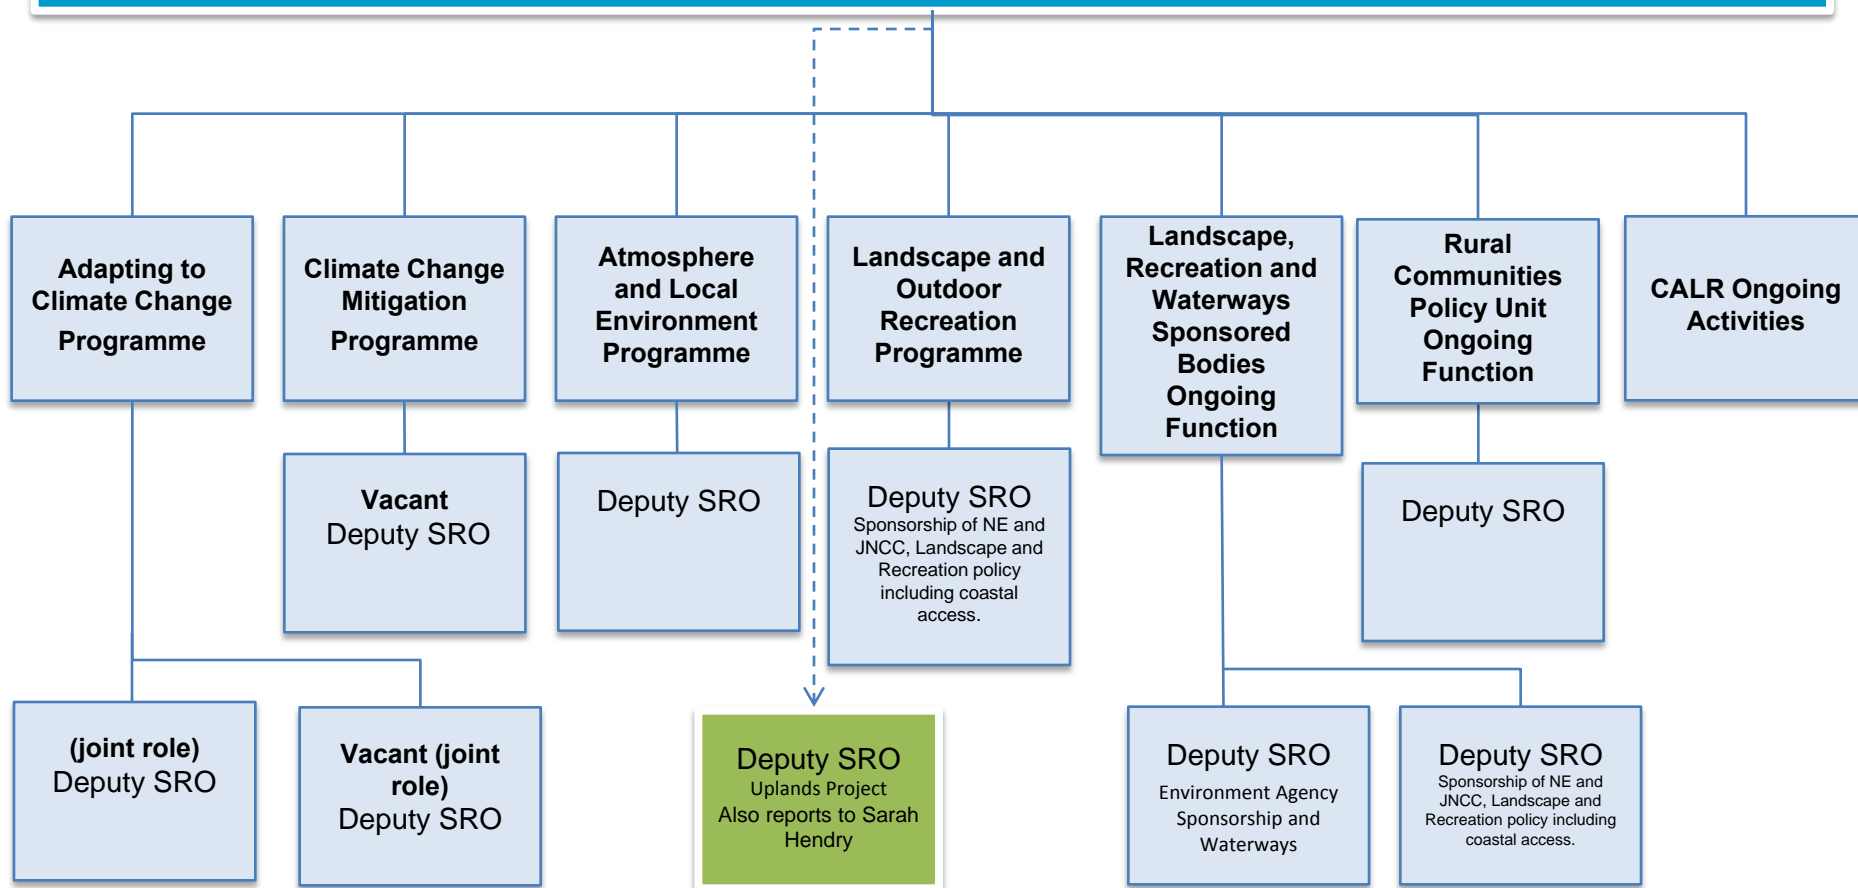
Adapting to Climate Change Programme

Climate Change Mitigation Programme

Atmosphere and Local Environment Programme

Landscape and Outdoor Recreation Programme

Landscape, Recreation and Waterways Sponsored Bodies Ongoing Function

Rural Communities Policy Unit Ongoing Function

CALR Ongoing Activities

Vacant Deputy SRO

Deputy SRO

Deputy SRO
Sponsorship of NE and JNCC, Landscape and Recreation policy including coastal access.

Deputy SRO

(joint role) Deputy SRO

Vacant (joint role) Deputy SRO

Deputy SRO
Uplands Project
Also reports to Sarah Hendry

Deputy SRO
Environment Agency Sponsorship and Waterways

Deputy SRO
Sponsorship of NE and JNCC, Landscape and Recreation policy including coastal access.